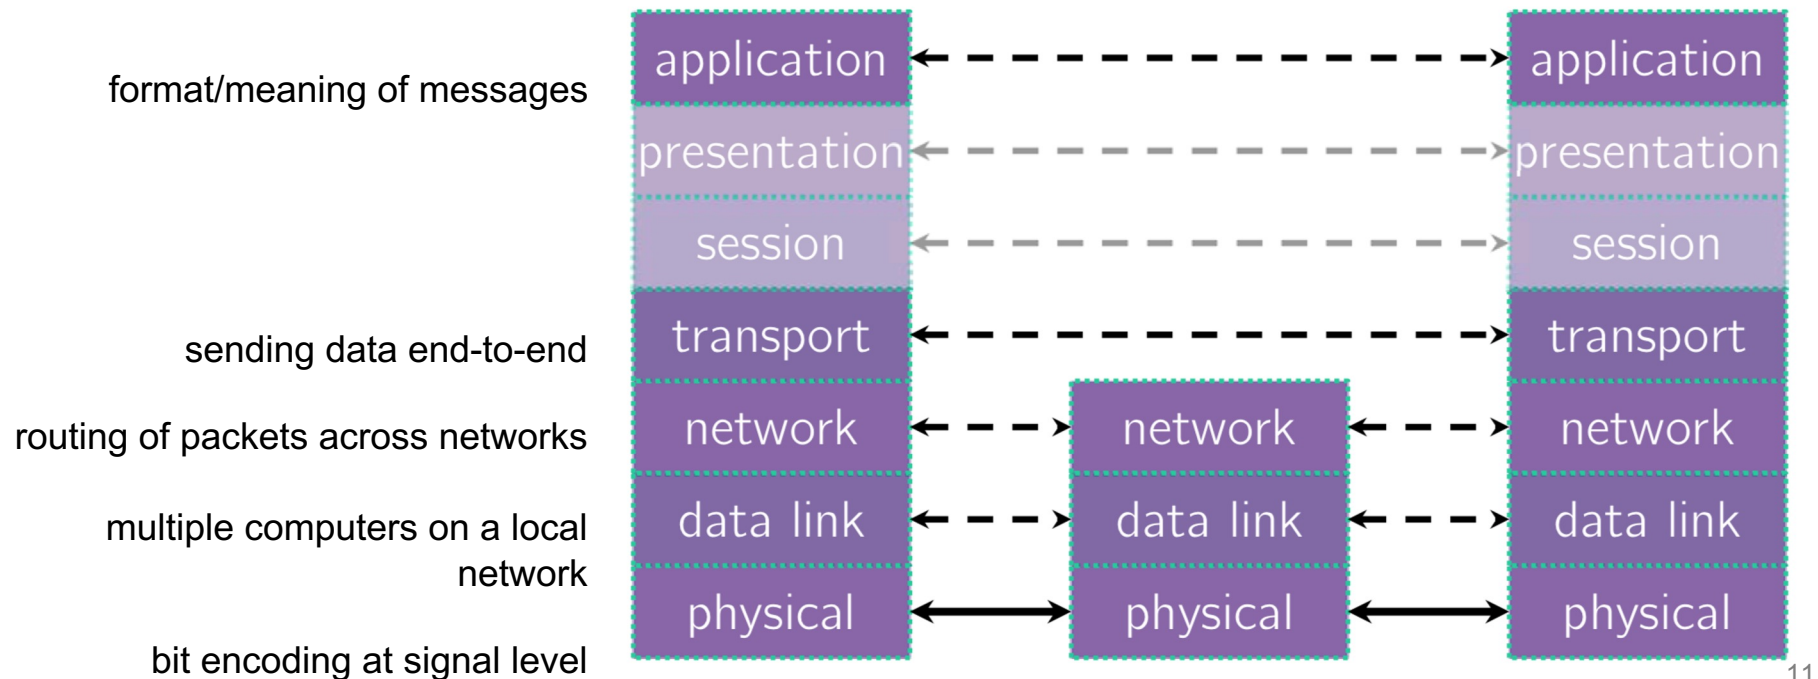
format/meaning of messages

sending data end-to-end

routing of packets across networks

multiple computers on a local network

bit encoding at signal level

application
presentation
session
transport
network
data link
physical

network
data link
physical

application
presentation
session
transport
network
data link
physical

11